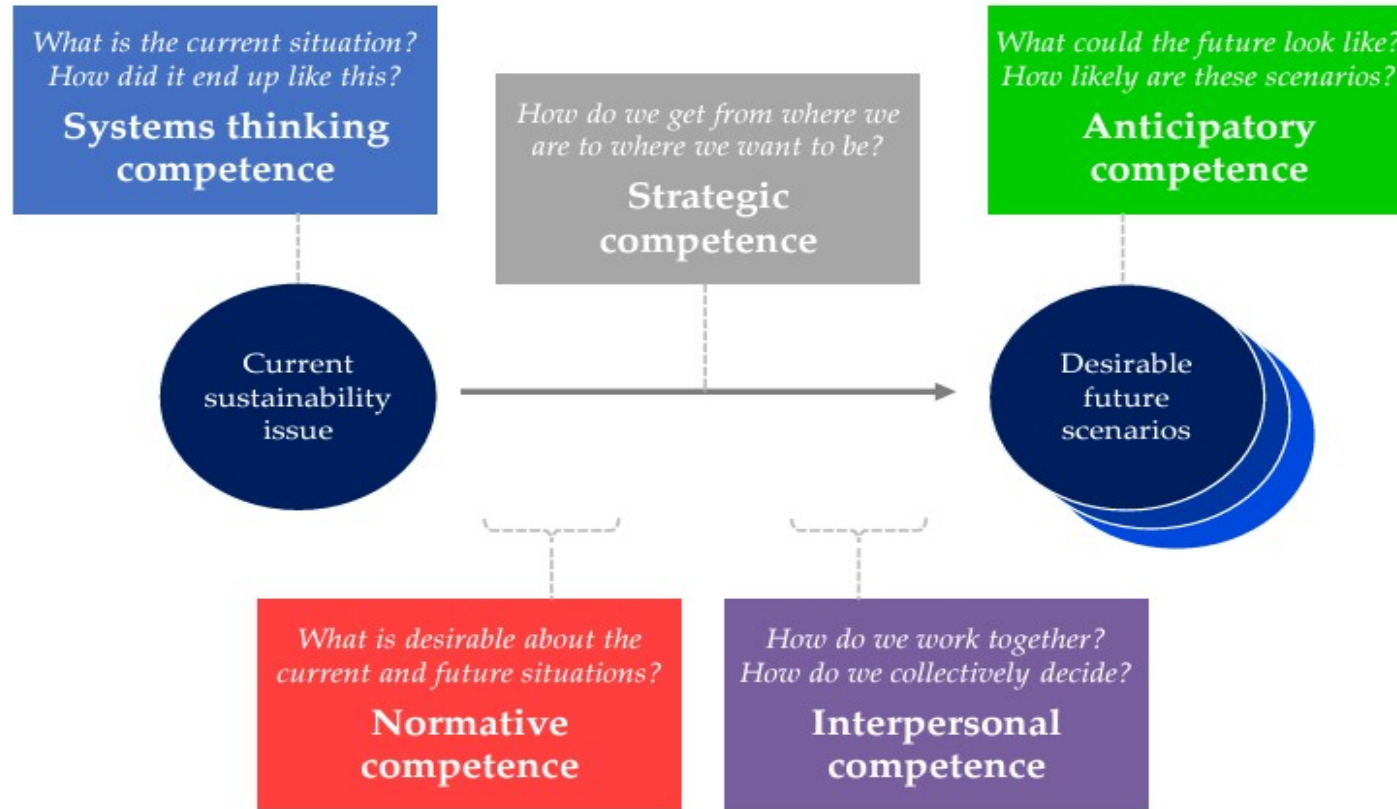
What is the current situation?
How did it end up like this?
Systems thinking competence

How do we get from where we are to where we want to be?
Strategic competence

What could the future look like?
How likely are these scenarios?
Anticipatory competence

Current sustainability issue

Desirable future scenarios

What is desirable about the current and future situations?
Normative competence

How do we work together?
How do we collectively decide?
Interpersonal competence